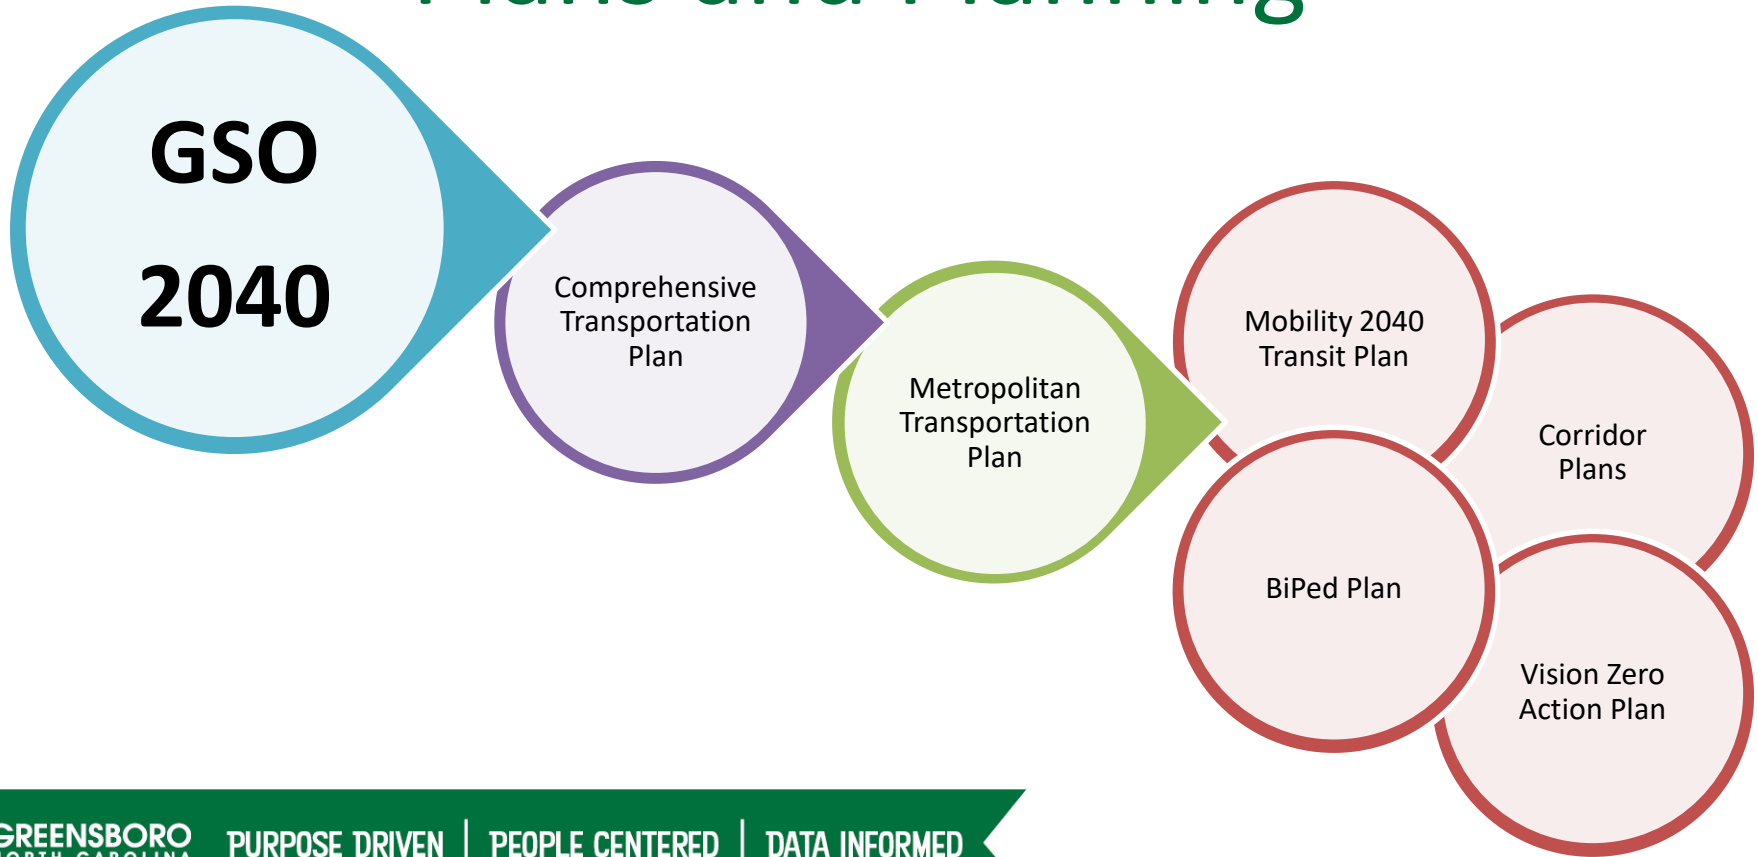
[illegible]

GSO 2040

Comprehensive Transportation Plan

Metropolitan Transportation Plan

Mobility 2040 Transit Plan

Corridor Plans

BiPed Plan

Vision Zero Action Plan

GREENSBORO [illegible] PURPOSE DRIVEN | PEOPLE CENTERED | DATA INFORMED